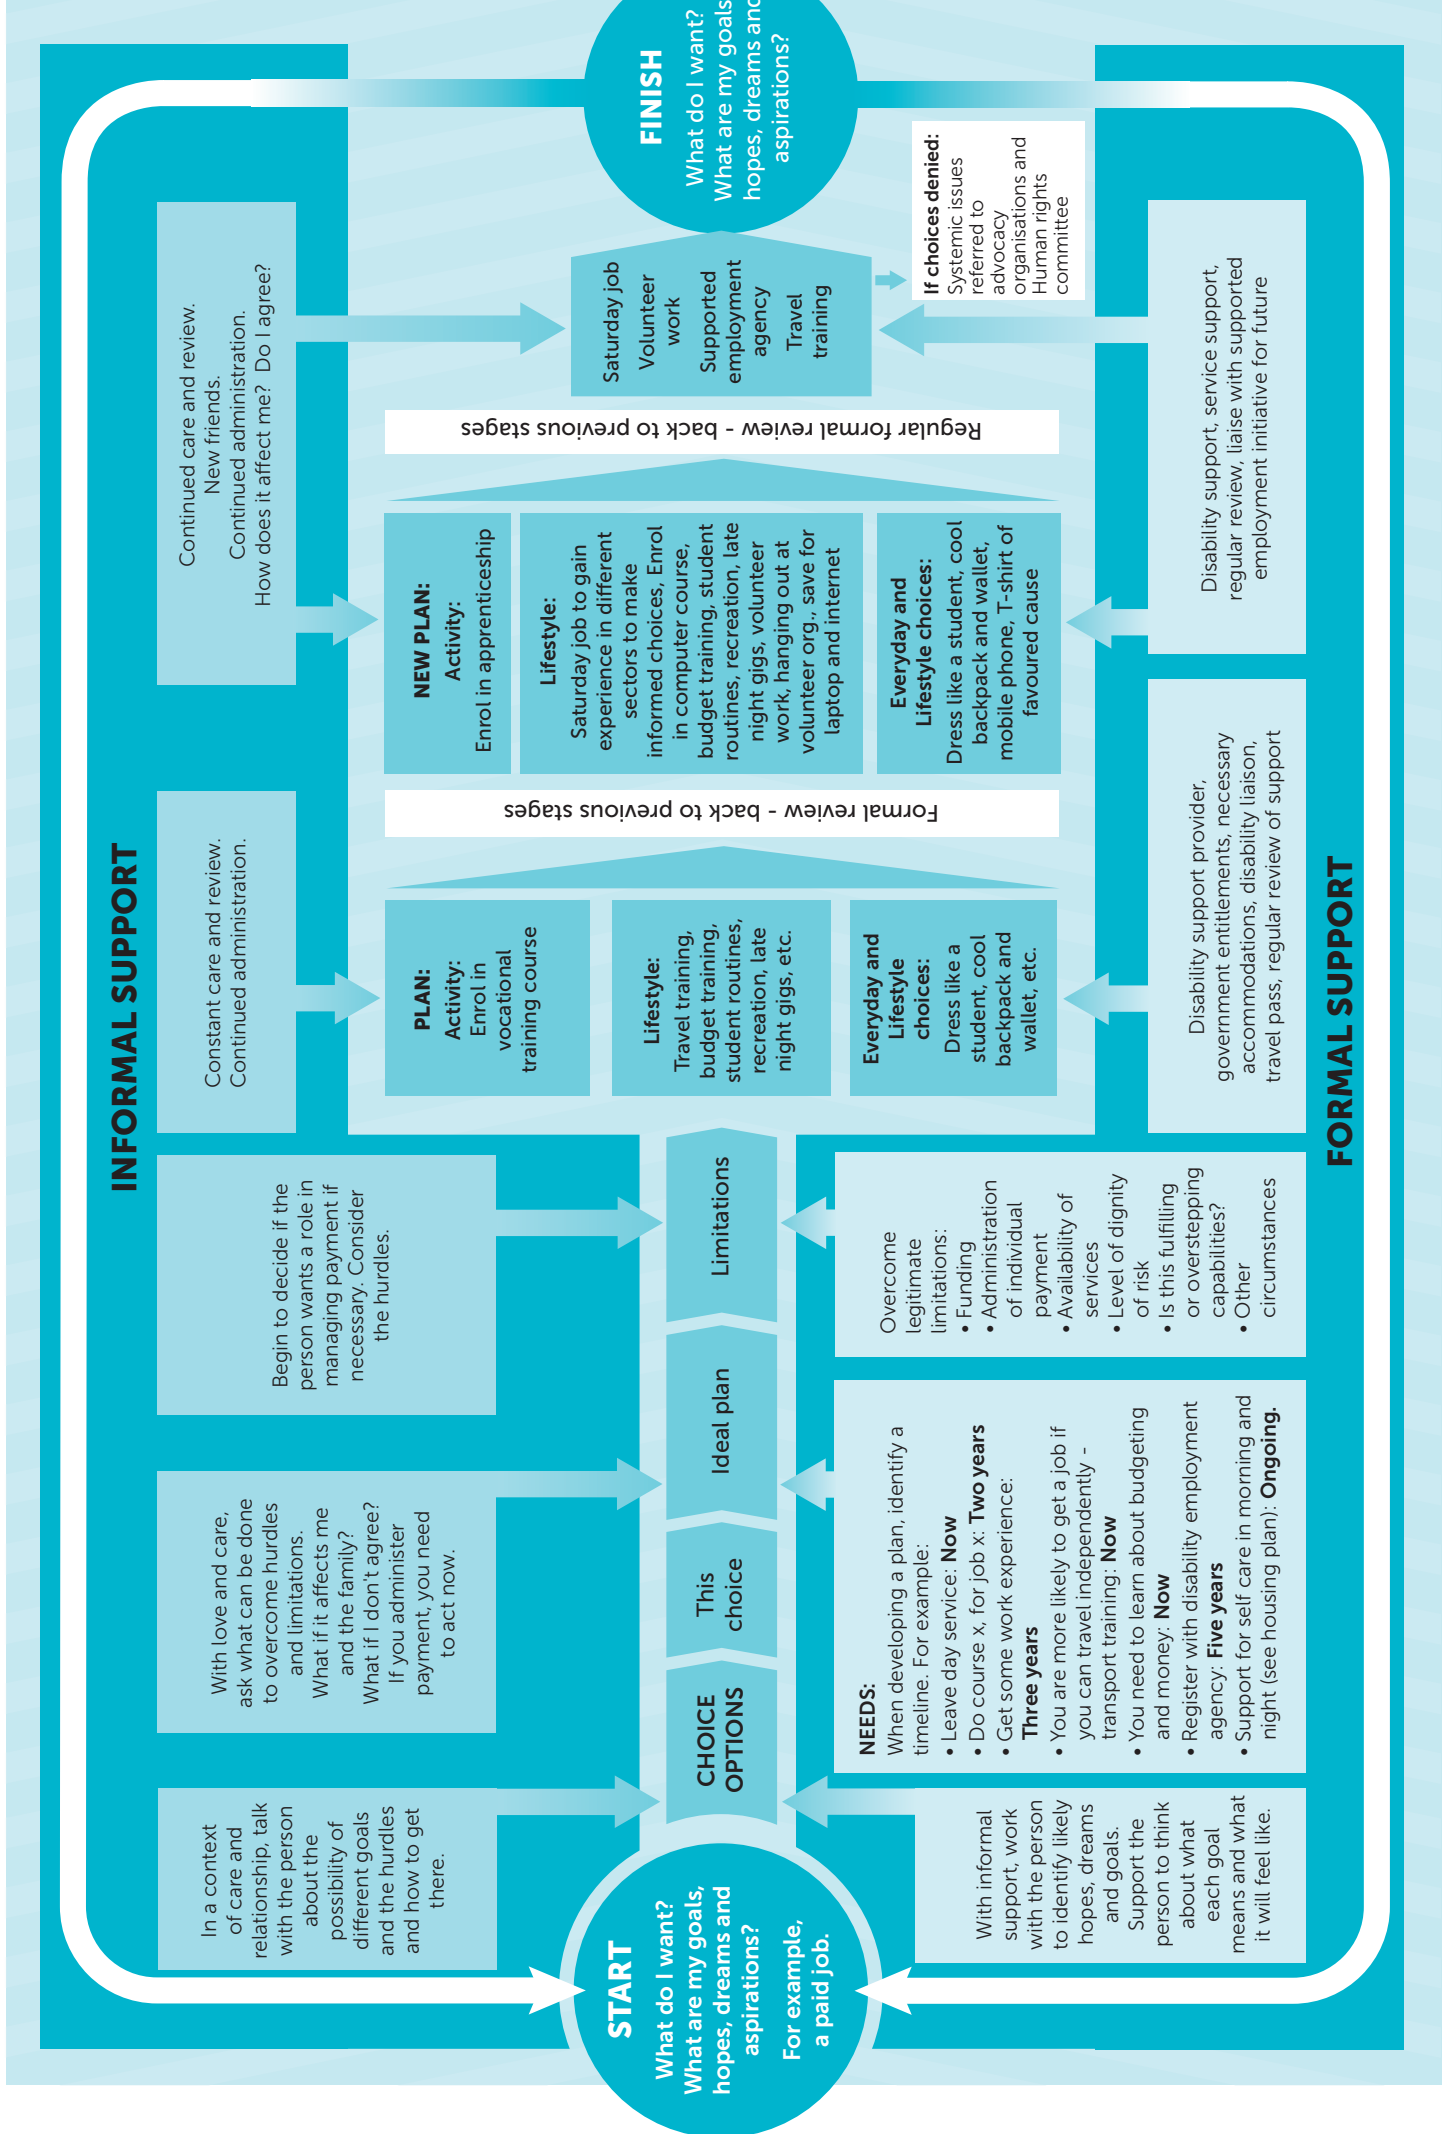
INFORMAL SUPPORT

START
What do I want? What are my goals, hopes, dreams and aspirations?
For example, a paid job.

In a context of care and relationship, talk with the person about the possibility of different goals and the hurdles and how to get there.

With love and care, ask what can be done to overcome hurdles and limitations. What if it affects me and the family? What if I don't agree? If you administer payment, you need to act now.

Begin to decide if the person wants a role in managing payment if necessary. Consider the hurdles.

Constant care and review. Continued administration.

Continued care and review. New friends. Continued administration. How does it affect me? Do I agree?

CHOICE OPTIONS

This choice

Ideal plan

Limitations

PLAN: Activity: Enrol in vocational training course

Lifestyle: Travel training, budget training, student routines, recreation, late night gigs, etc.

Everyday and Lifestyle choices: Dress like a student, cool backpack and wallet, etc.

Formal review - back to previous stages

NEW PLAN: Activity: Enrol in apprenticeship

Lifestyle: Saturday job to gain experience in different sectors to make informed choices, Enrol in computer course, budget training, student routines, recreation, late night gigs, volunteer work, hanging out at volunteer org., save for laptop and internet

Everyday and Lifestyle choices: Dress like a student, cool backpack and wallet, mobile phone, T-shirt of favoured cause

Regular formal review - back to previous stages

Saturday job
Volunteer work
Supported employment agency
Travel training

If choices denied: Systemic issues referred to advocacy organisations and Human rights committee

FINISH
What do I want? What are my goals, hopes, dreams and aspirations?

With informal support, work with the person to identify likely hopes, dreams and goals. Support the person to think about what each goal means and what it will feel like.

NEEDS:
When developing a plan, identify a timeline. For example:
• Leave day service: Now
• Do course x, for job x: Two years
• Get some work experience: Three years
• You are more likely to get a job if you can travel independently - transport training: Now
• You need to learn about budgeting and money: Now
• Register with disability employment agency: Five years
• Support for self care in morning and night (see housing plan): Ongoing.

Overcome legitimate limitations:
• Funding
• Administration of individual payment
• Availability of services
• Level of dignity of risk
• Is this fulfilling or overstepping capabilities?
• Other circumstances

Disability support provider, government entitlements, necessary accommodations, disability liaison, travel pass, regular review of support

Disability support, service support, regular review, liaise with supported employment initiative for future

FORMAL SUPPORT